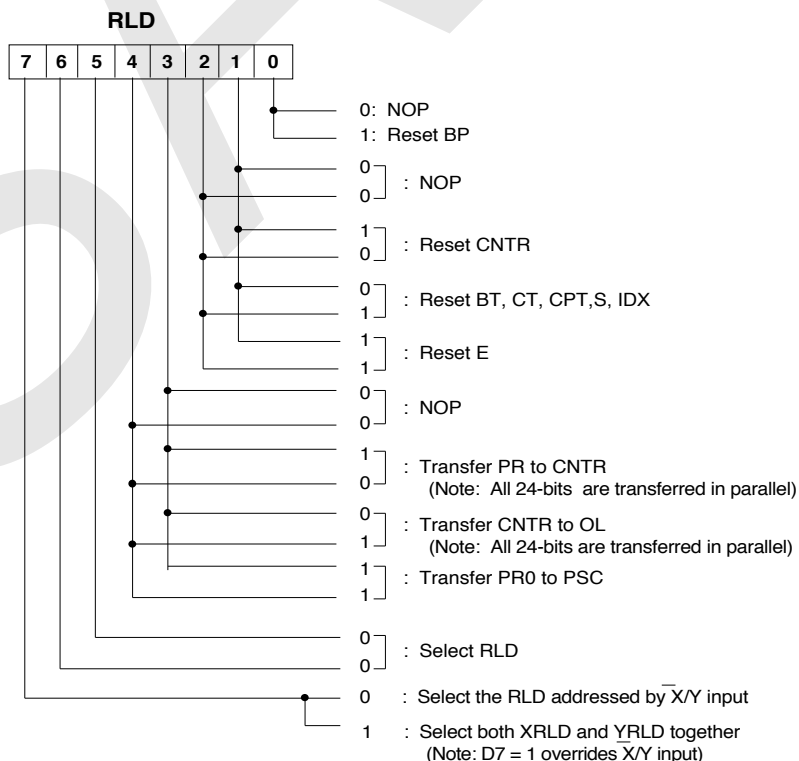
RLD

| 7 | 6 | 5 | 4 | 3 | 2 | 1 | 0 |
|---|---|---|---|---|---|---|---|

0: NOP
1: Reset BP

0
0 : NOP

1
0 : Reset CNTR

0
1 : Reset BT, CT, CPT,S, IDX

1
1 : Reset E

0
0 : NOP

1
0 : Transfer PR to CNTR
(Note: All 24-bits are transferred in parallel)

0
1 : Transfer CNTR to OL
(Note: All 24-bits are transferred in parallel)

1
1 : Transfer PR0 to PSC

0
0 : Select RLD

0 : Select the RLD addressed by $\overline{X}$/Y input

1 : Select both XRLD and YRLD together
(Note: D7 = 1 overrides $\overline{X}$/Y input)